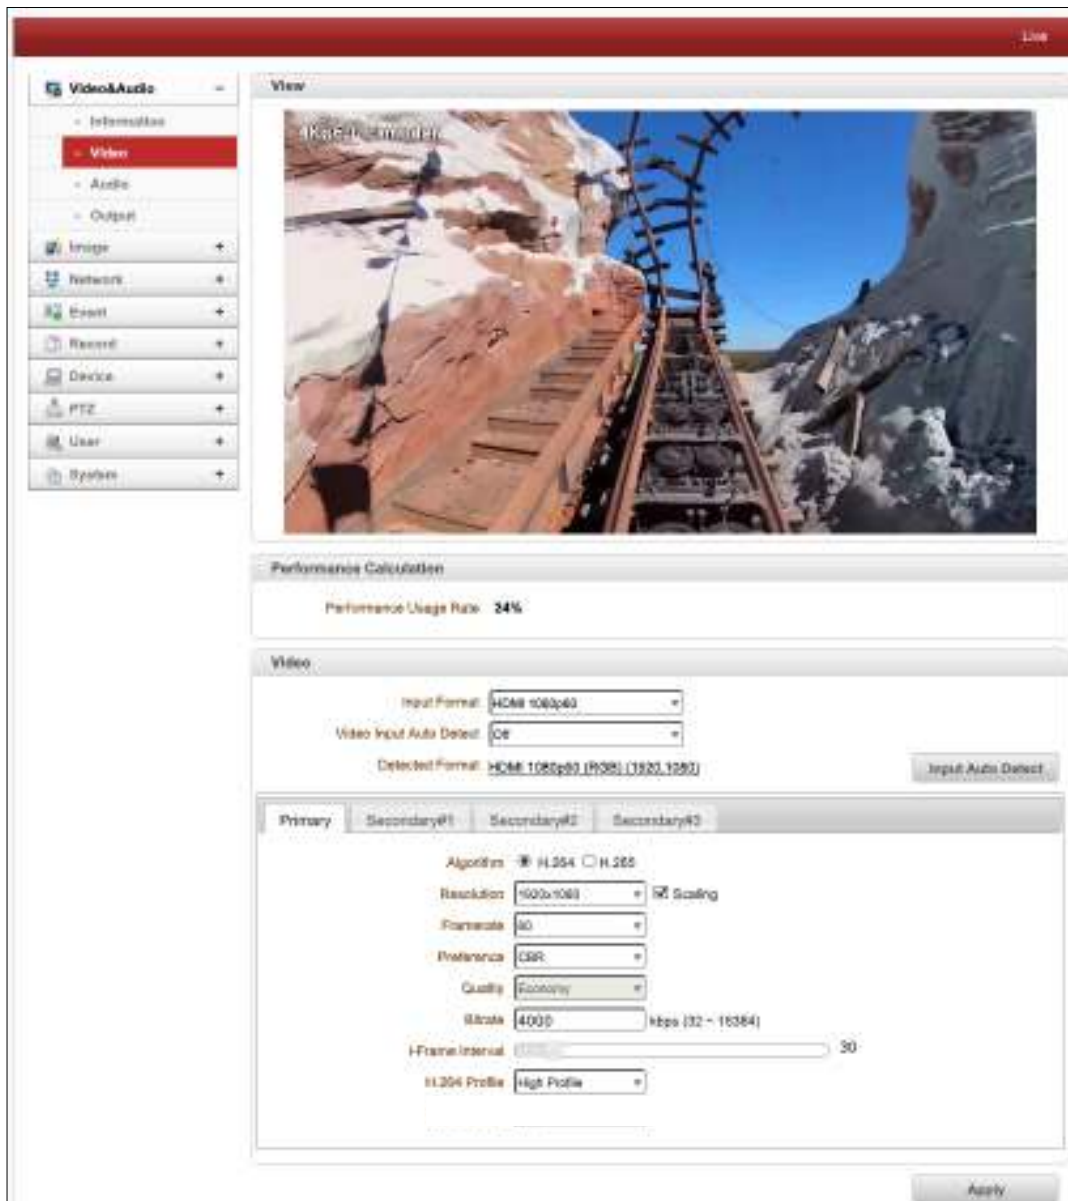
Live

Video&Audio -
- Information
- Video
- Audio
- Output
Image +
Network +
Event +
Record +
Device +
PTZ +
User +
System +

View

4KaGu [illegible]

Performance Calculation

Performance Usage Rate 24%

Video

Input Format HDMI 1080p60
Video Input Auto Detect Off
Detected Format HDMI 1080p60 (RGB) (1920,1080)
Input Auto Detect

Primary Secondary#1 Secondary#2 Secondary#3

Algorithm H.264 H.265
Resolution 1920x1080 Scaling
Framerate 60
Preference CBR
Quality Economy
Bitrate 4000 kbps (32 ~ 16384)
I-Frame Interval 30
H.264 Profile High Profile

Apply